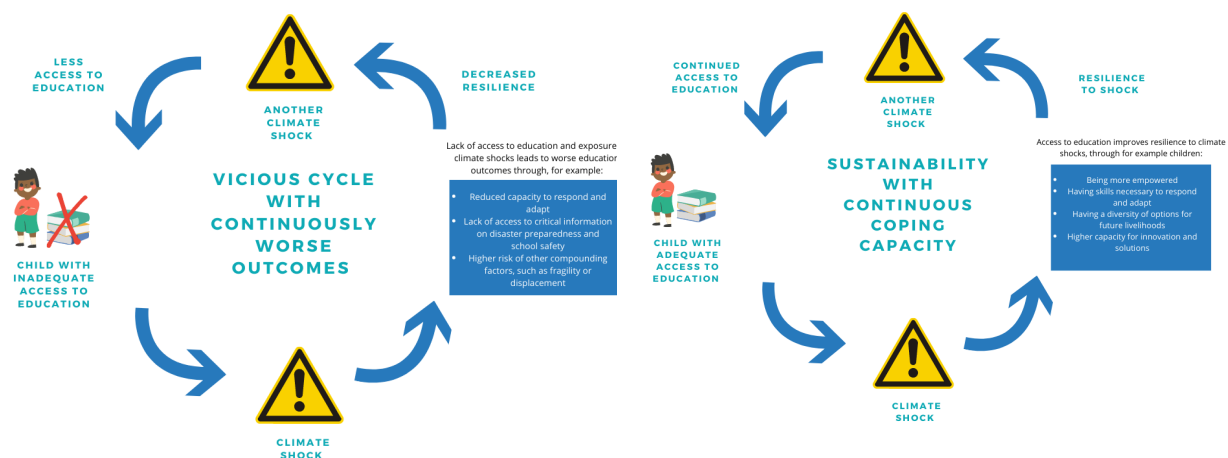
LESS ACCESS TO EDUCATION

ANOTHER CLIMATE SHOCK

DECREASED RESILIENCE

VICIOUS CYCLE WITH CONTINUOUSLY WORSE OUTCOMES

Lack of access to education and exposure climate shocks leads to worse educatio outcomes through, for example:

- Reduced capacity to respond and adapt
- Lack of access to critical information on disaster preparedness and school safety
- Higher risk of other compounding factors, such as fragility or displacement

CHILD WITH INADEQUATE ACCESS TO EDUCATION

CLIMATE SHOCK

CONTINUED ACCESS TO EDUCATION

ANOTHER CLIMATE SHOCK

RESILIENCE TO SHOCK

SUSTAINABILITY WITH CONTINUOUS COPING CAPACITY

Access to education improves resilience to climate shocks, through for example children:

- Being more empowered
- Having skills necessary to respond and adapt
- Having a diversity of options for future livelihoods
- Higher capacity for innovation and solutions

CHILD WITH ADEQUATE ACCESS TO EDUCATION

CLIMATE SHOCK